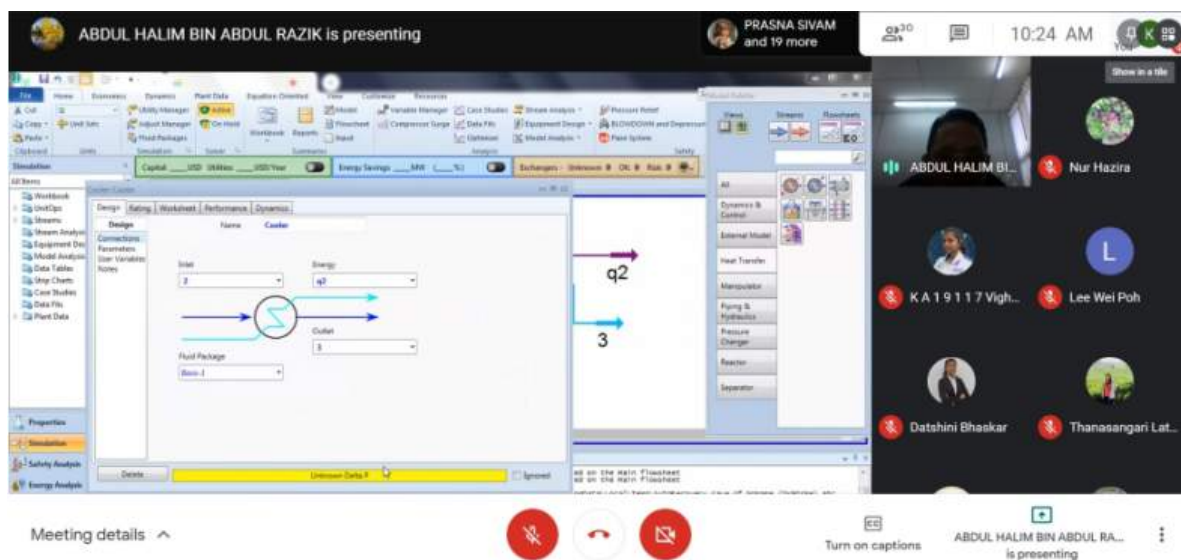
ABDUL HALIM BIN ABDUL RAZIK is presenting

PRASNA SIVAM and 19 more

30

10:24 AM

You

Show in a tile

File Home Economics Dynamics Plant Data Equation Oriented View Customize Resources

Simulation

All Items

Workbook
UnitOps
Streams
Stream Analysis
Equipment Design
Model Analysis
Data Tables
Strip Charts
Case Studies
Data Files
Plant Data

Capital ___USD Utilities ___USD/Year Energy Savings ___MW (___%) Exchangers - Unknown 0 OK 0 Risk 0

Cooler: Cooler

Design Rating Worksheet Performance Dynamics

Design
Connections
Parameters
User Variables
Notes

Name Cooler

Inlet
2

Energy
q2

Outlet
3

Fluid Package
Basis-1

Delete

Unknown Delta P

Ignored

q2

3

Properties

Simulation

Safety Analysis

Energy Analysis

All
Dynamics & Control
External Model
Heat Transfer
Manipulator
Piping & Hydraulics
Pressure Changer
Reactor
Separator

Views
Streams
Flowsheets

ed on the main flowsheet
ed on the main flowsheet

ABDUL HALIM BI...

Nur Hazira

K A 1 9 1 1 7 Vigh...

L

Lee Wei Poh

Datshini Bhaskar

Thanasangari Lat...

Meeting details ^

Turn on captions

ABDUL HALIM BIN ABDUL RA... is presenting